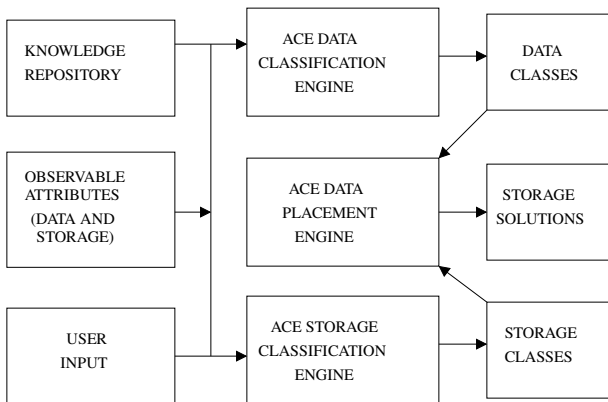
KNOWLEDGE REPOSITORY

ACE DATA CLASSIFICATION ENGINE

DATA CLASSES

OBSERVABLE ATTRIBUTES (DATA AND STORAGE)

ACE DATA PLACEMENT ENGINE

STORAGE SOLUTIONS

USER INPUT

ACE STORAGE CLASSIFICATION ENGINE

STORAGE CLASSES